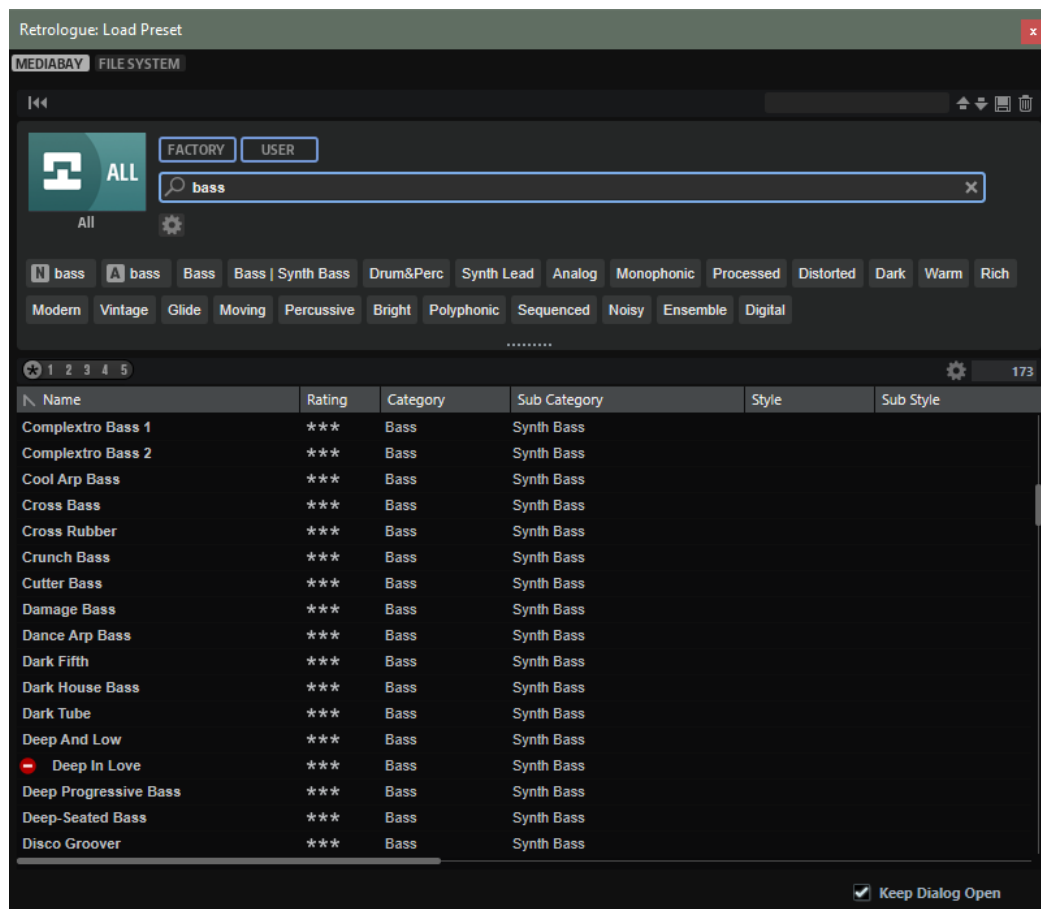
Retrologue: Load Preset

x

MEDIABAY FILE SYSTEM

ALL

All

FACTORY USER

bass

N bass A bass Bass Bass | Synth Bass Drum&Perc Synth Lead Analog Monophonic Processed Distorted Dark Warm Rich Modern Vintage Glide Moving Percussive Bright Polyphonic Sequenced Noisy Ensemble Digital

1 2 3 4 5

173

| Name | Rating | Category | Sub Category | Style | Sub Style |
|---|---|---|---|---|---|
| Complextro Bass 1 | *** | Bass | Synth Bass | | |
| Complextro Bass 2 | *** | Bass | Synth Bass | | |
| Cool Arp Bass | *** | Bass | Synth Bass | | |
| Cross Bass | *** | Bass | Synth Bass | | |
| Cross Rubber | *** | Bass | Synth Bass | | |
| Crunch Bass | *** | Bass | Synth Bass | | |
| Cutter Bass | *** | Bass | Synth Bass | | |
| Damage Bass | *** | Bass | Synth Bass | | |
| Dance Arp Bass | *** | Bass | Synth Bass | | |
| Dark Fifth | *** | Bass | Synth Bass | | |
| Dark House Bass | *** | Bass | Synth Bass | | |
| Dark Tube | *** | Bass | Synth Bass | | |
| Deep And Low | *** | Bass | Synth Bass | | |
| Deep In Love | *** | Bass | Synth Bass | | |
| Deep Progressive Bass | *** | Bass | Synth Bass | | |
| Deep-Seated Bass | *** | Bass | Synth Bass | | |
| Disco Groover | *** | Bass | Synth Bass | | |

Keep Dialog Open